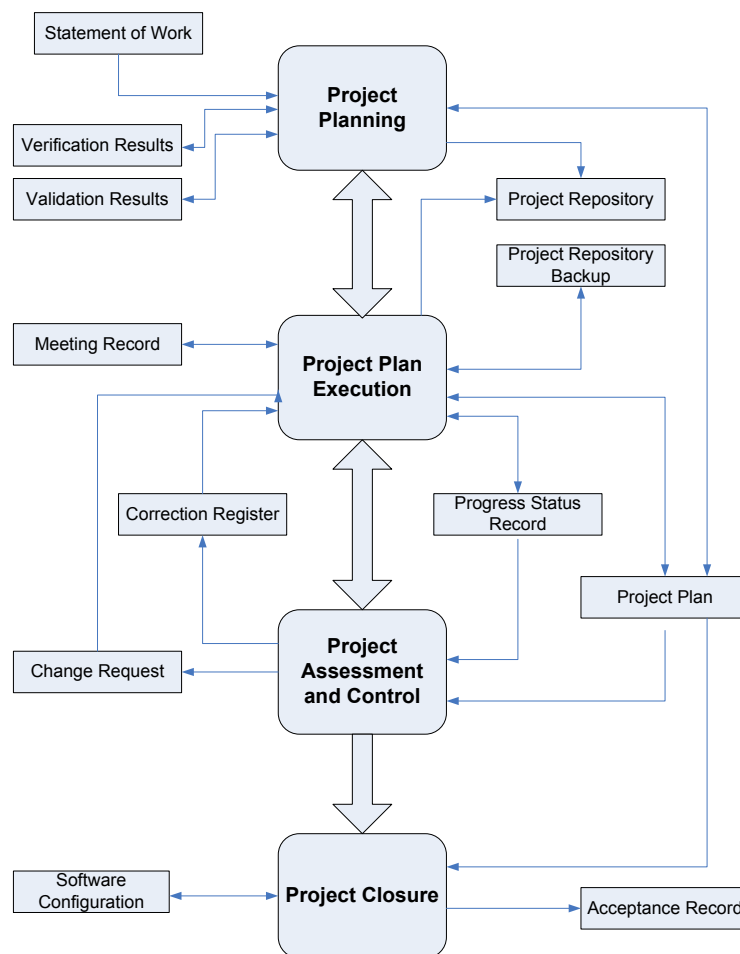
Statement of Work

Project Planning

Verification Results

Validation Results

Project Repository

Project Repository Backup

Meeting Record

Project Plan Execution

Correction Register

Progress Status Record

Project Plan

Project Assessment and Control

Change Request

Software Configuration

Project Closure

Acceptance Record